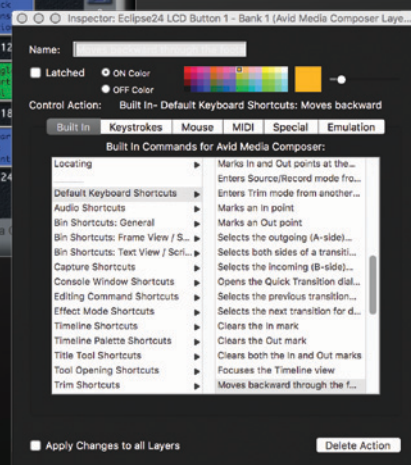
Inspector: Eclipse24 LCD Button 1 - Bank 1 (Avid Media Composer Laye...

Name: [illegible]

Latched

ON Color

OFF Color

Control Action: Built In- Default Keyboard Shortcuts: Moves backward

Built In | Keystrokes | Mouse | MIDI | Special | Emulation

Built In Commands for Avid Media Composer:

| | |
|---|---|
| Locating | Marks In and Out points at the... |
| | Enters Source/Record mode fro... |
| Default Keyboard Shortcuts | Enters Trim mode from another... |
| Audio Shortcuts | Marks an In point |
| Bin Shortcuts: General | Marks an Out point |
| Bin Shortcuts: Frame View / S... | Selects the outgoing (A-side)... |
| Bin Shortcuts: Text View / Scri... | Selects both sides of a transiti... |
| Capture Shortcuts | Selects the incoming (B-side)... |
| Console Window Shortcuts | Opens the Quick Transition dial... |
| Editing Command Shortcuts | Selects the previous transition... |
| Effect Mode Shortcuts | Selects the next transition for d... |
| Timeline Shortcuts | Clears the In mark |
| Timeline Palette Shortcuts | Clears the Out mark |
| Title Tool Shortcuts | Clears both the In and Out marks |
| Tool Opening Shortcuts | Focuses the Timeline view |
| Trim Shortcuts | Moves backward through the f... |

Apply Changes to all Layers

Delete Action